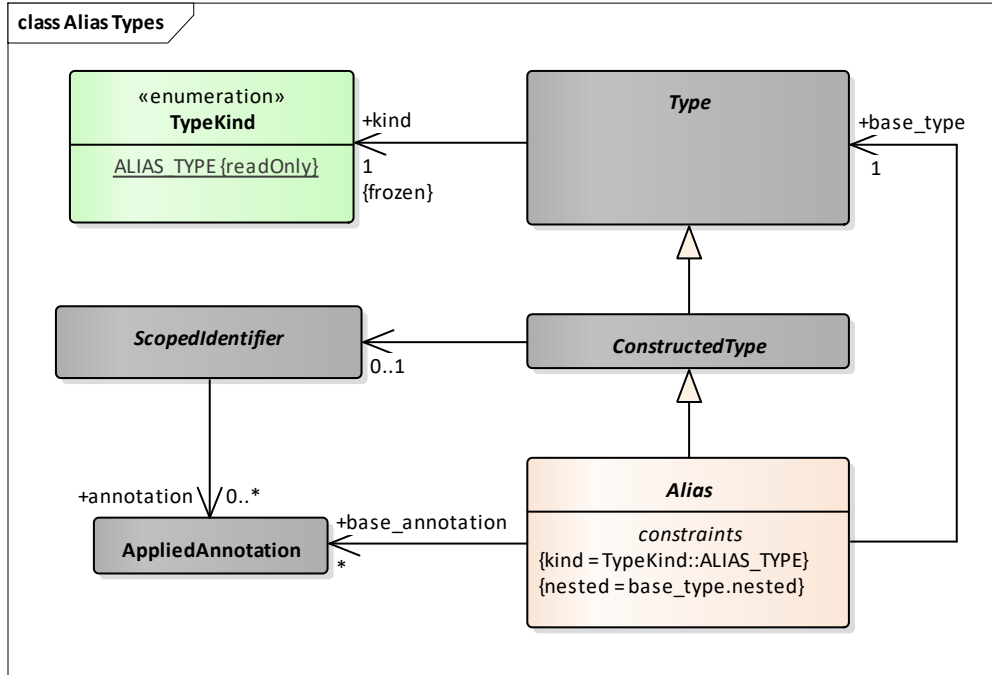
class Alias Types

«enumeration»
TypeKind

ALIAS_TYPE {readOnly}

+kind
1
{frozen}

Type

+base_type
1

ScopedIdentifier

0..1

ConstructedType

+annotation
0..*

Alias

constraints
{kind = TypeKind::ALIAS_TYPE}
{nested = base_type.nested}

+base_annotation
*

AppliedAnnotation